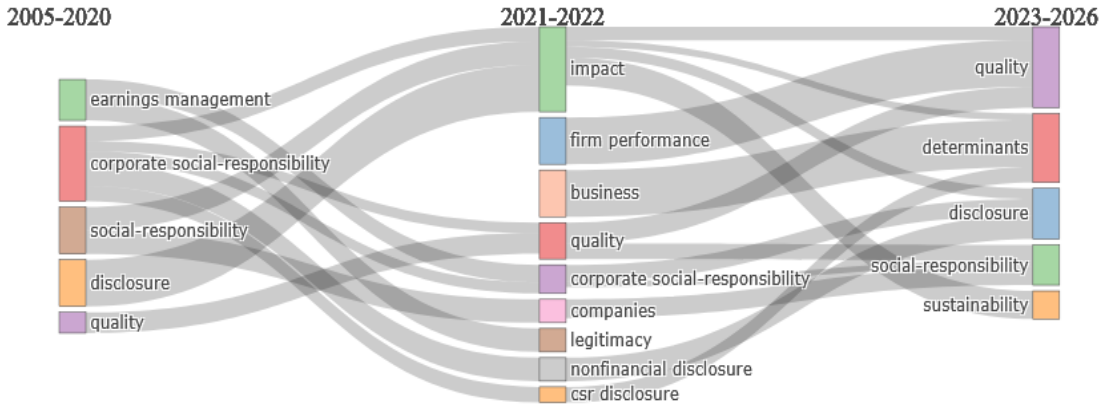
2005-2020

earnings management
corporate social-responsibility
social-responsibility
disclosure
quality

2021-2022

impact
firm performance
business
quality
corporate social-responsibility
companies
legitimacy
nonfinancial disclosure
csr disclosure

2023-2026

quality
determinants
disclosure
social-responsibility
sustainability